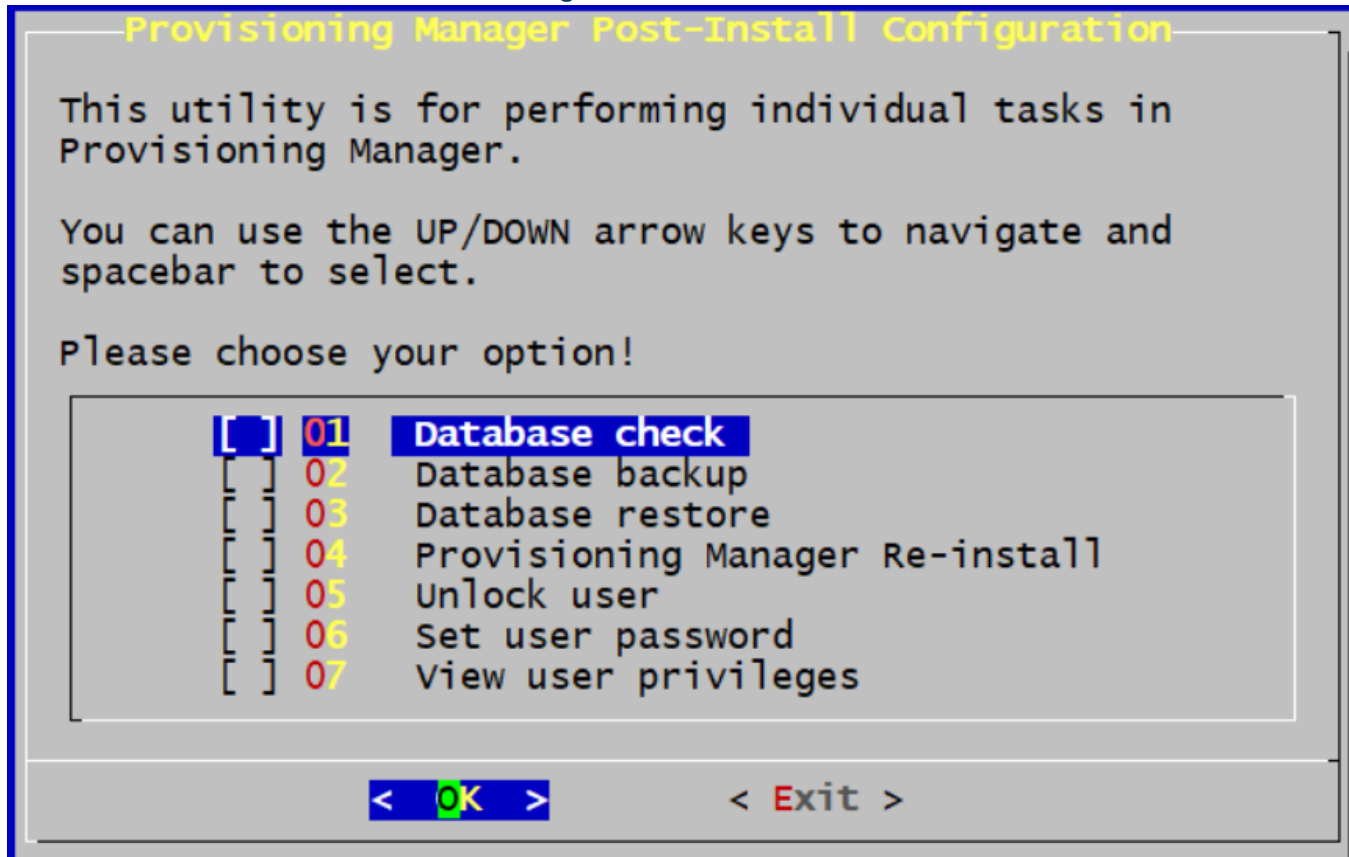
Provisioning Manager Post-Install Configuration

This utility is for performing individual tasks in Provisioning Manager.

You can use the UP/DOWN arrow keys to navigate and spacebar to select.

Please choose your option!

[ ] 01 Database check
[ ] 02 Database backup
[ ] 03 Database restore
[ ] 04 Provisioning Manager Re-install
[ ] 05 Unlock user
[ ] 06 Set user password
[ ] 07 View user privileges

< OK > < Exit >